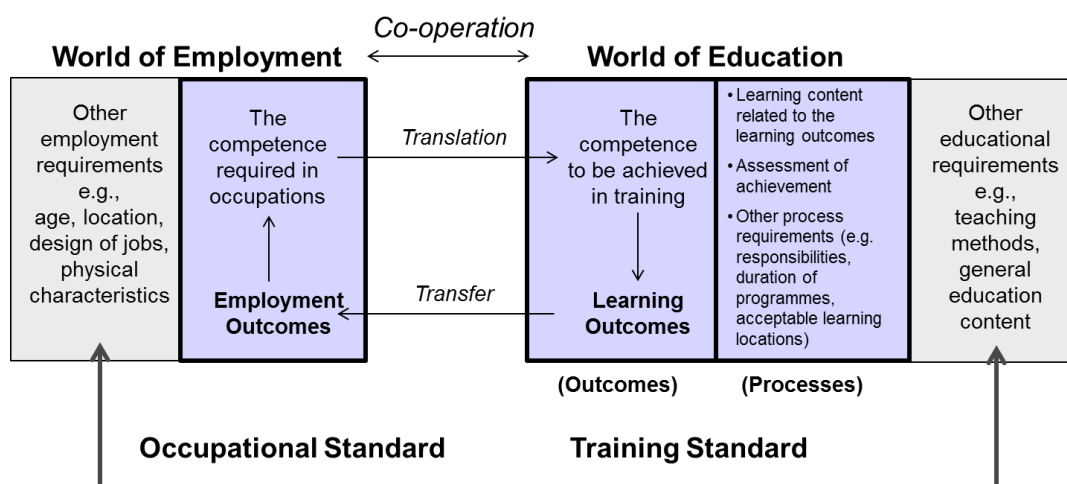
Co-operation

World of Employment

World of Education

Other employment requirements e.g., age, location, design of jobs, physical characteristics

The competence required in occupations

Employment Outcomes

Translation

Transfer

The competence to be achieved in training

Learning Outcomes

• Learning content related to the learning outcomes
• Assessment of achievement
• Other process requirements (e.g. responsibilities, duration of programmes, acceptable learning locations)

Other educational requirements e.g., teaching methods, general education content

(Outcomes)

(Processes)

Occupational Standard

Training Standard